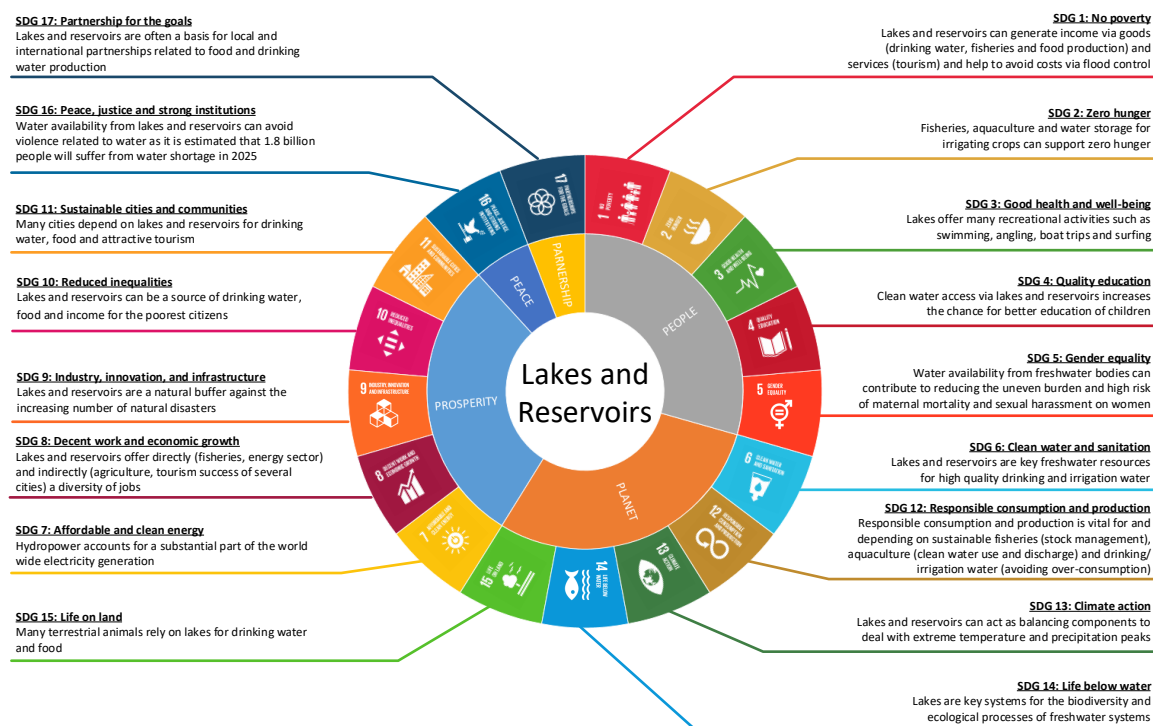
SDG 17: Partnership for the goals
Lakes and reservoirs are often a basis for local and international partnerships related to food and drinking water production

SDG 16: Peace, justice and strong institutions
Water availability from lakes and reservoirs can avoid violence related to water as it is estimated that 1.8 billion people will suffer from water shortage in 2025

SDG 11: Sustainable cities and communities
Many cities depend on lakes and reservoirs for drinking water, food and attractive tourism

SDG 10: Reduced inequalities
Lakes and reservoirs can be a source of drinking water, food and income for the poorest citizens

SDG 9: Industry, innovation, and infrastructure
Lakes and reservoirs are a natural buffer against the increasing number of natural disasters

SDG 8: Decent work and economic growth
Lakes and reservoirs offer directly (fisheries, energy sector) and indirectly (agriculture, tourism success of several cities) a diversity of jobs

SDG 7: Affordable and clean energy
Hydropower accounts for a substantial part of the world wide electricity generation

SDG 15: Life on land
Many terrestrial animals rely on lakes for drinking water and food

SDG 1: No poverty
Lakes and reservoirs can generate income via goods (drinking water, fisheries and food production) and services (tourism) and help to avoid costs via flood control

SDG 2: Zero hunger
Fisheries, aquaculture and water storage for irrigating crops can support zero hunger

SDG 3: Good health and well-being
Lakes offer many recreational activities such as swimming, angling, boat trips and surfing

SDG 4: Quality education
Clean water access via lakes and reservoirs increases the chance for better education of children

SDG 5: Gender equality
Water availability from freshwater bodies can contribute to reducing the uneven burden and high risk of maternal mortality and sexual harassment on women

SDG 6: Clean water and sanitation
Lakes and reservoirs are key freshwater resources for high quality drinking and irrigation water

SDG 12: Responsible consumption and production
Responsible consumption and production is vital for and depending on sustainable fisheries (stock management), aquaculture (clean water use and discharge) and drinking/ irrigation water (avoiding over-consumption)

SDG 13: Climate action
Lakes and reservoirs can act as balancing components to deal with extreme temperature and precipitation peaks

SDG 14: Life below water
Lakes are key systems for the biodiversity and ecological processes of freshwater systems

Lakes and Reservoirs

PEOPLE
PLANET
PROSPERITY
PEACE
PARTNERSHIP

1 NO POVERTY
2 ZERO HUNGER
3 GOOD HEALTH AND WELL-BEING
4 QUALITY EDUCATION
5 GENDER EQUALITY
6 CLEAN WATER AND SANITATION
7 AFFORDABLE AND CLEAN ENERGY
8 DECENT WORK AND ECONOMIC GROWTH
9 INDUSTRY, INNOVATION AND INFRASTRUCTURE
10 REDUCED INEQUALITIES
11 SUSTAINABLE CITIES AND COMMUNITIES
12 RESPONSIBLE CONSUMPTION AND PRODUCTION
13 CLIMATE ACTION
14 LIFE BELOW WATER
15 LIFE ON LAND
16 PEACE, JUSTICE AND STRONG INSTITUTIONS
17 PARTNERSHIPS FOR THE GOALS